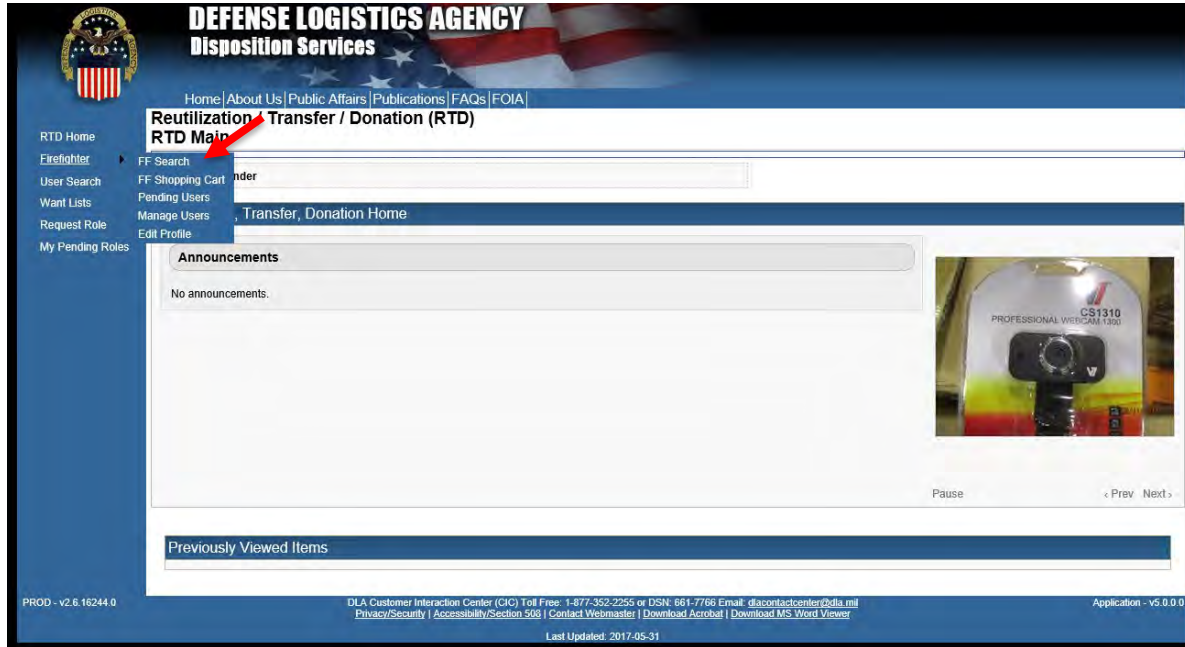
DEFENSE LOGISTICS AGENCY
Disposition Services

Home | About Us | Public Affairs | Publications | FAQs | FOIA

RTD Home
Firefighter
User Search
Want Lists
Request Role
My Pending Roles

FF Search
FF Shopping Cart
Pending Users
Manage Users
Edit Profile

Reutilization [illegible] Transfer / Donation (RTD)
RTD Mai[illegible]

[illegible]nder

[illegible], Transfer, Donation Home

Announcements

No announcements.

CS1310
PROFESSIONAL WEBCAM 1300

Pause

‹ Prev Next ›

Previously Viewed Items

PROD - v2.6.16244.0

DLA Customer Interaction Center (CIC) Toll Free: 1-877-352-2255 or DSN: 661-7766 Email: dlacontactcenter@dla.mil
Privacy/Security | Accessibility/Section 508 | Contact Webmaster | Download Acrobat | Download MS Word Viewer

Application - v5.0.0.0

Last Updated: 2017-05-31